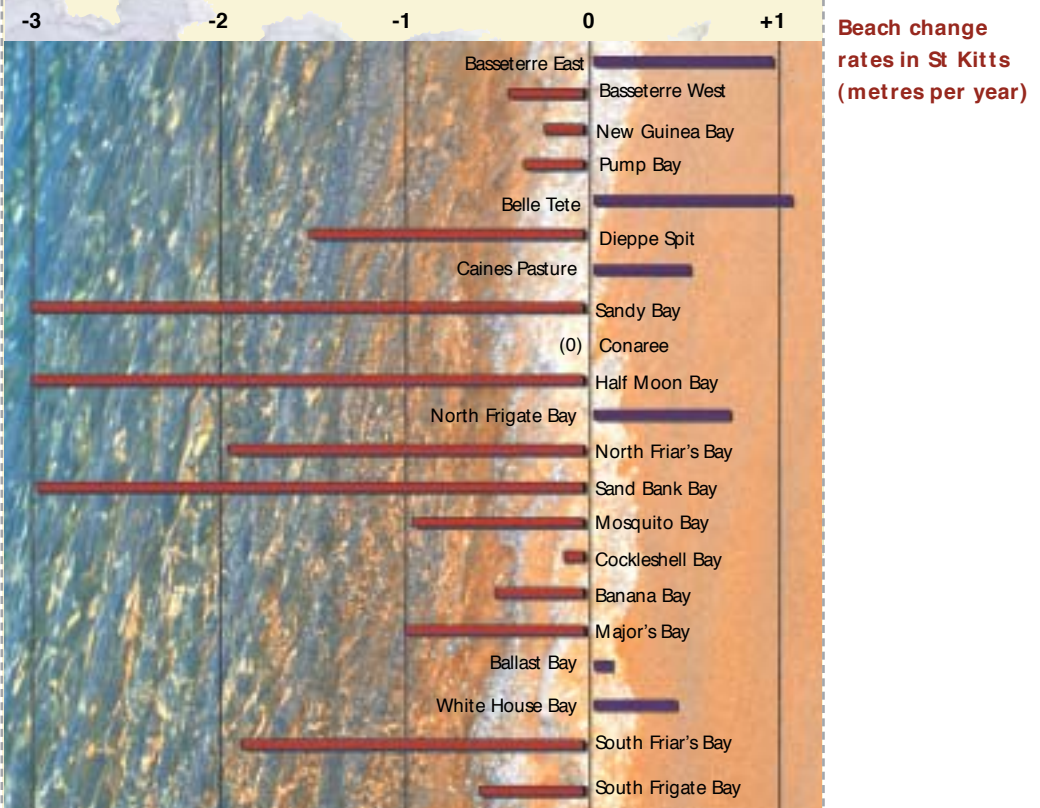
-3 -2 -1 0 +1

Beach change rates in St Kitts (metres per year)

Basseterre East
Basseterre West
New Guinea Bay
Pump Bay
Belle Tete
Dieppe Spit
Caines Pasture
Sandy Bay
(0) Conaree
Half Moon Bay
North Frigate Bay
North Friar's Bay
Sand Bank Bay
Mosquito Bay
Cockleshell Bay
Banana Bay
Major's Bay
Ballast Bay
White House Bay
South Friar's Bay
South Frigate Bay